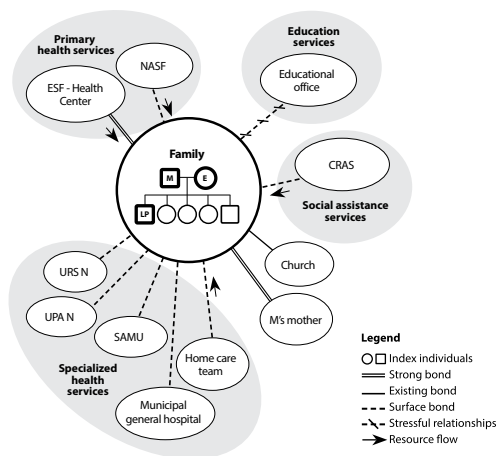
Primary health services

NASF

ESF - Health Center

Education services

Educational office

Family

M

E

LP

CRAS

Social assistance services

Church

M's mother

URS N

UPA N

SAMU

Home care team

Specialized health services

Municipal general hospital

Legend

Index individuals

Strong bond

Existing bond

Surface bond

Stressful relationships

Resource flow